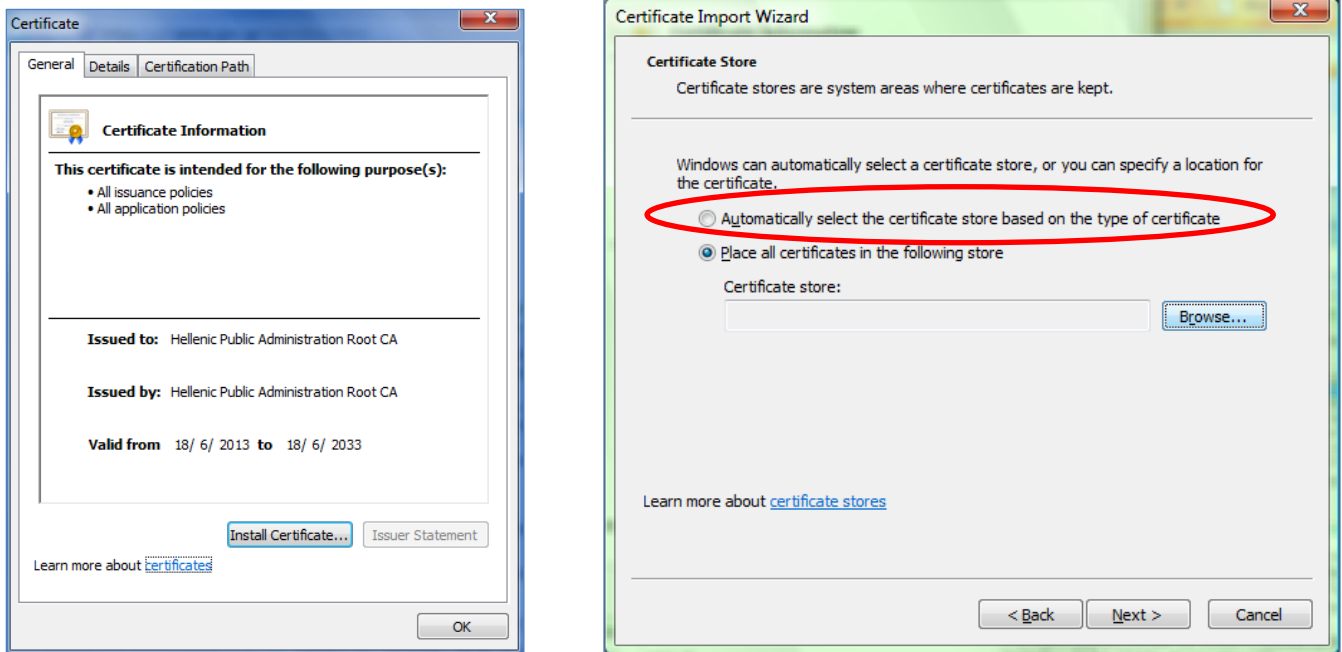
Certificate

General | Details | Certification Path

Certificate Information

This certificate is intended for the following purpose(s):
• All issuance policies
• All application policies

Issued to: Hellenic Public Administration Root CA

Issued by: Hellenic Public Administration Root CA

Valid from 18/ 6/ 2013 to 18/ 6/ 2033

Install Certificate... | Issuer Statement

Learn more about certificates

OK

Certificate Import Wizard

Certificate Store
Certificate stores are system areas where certificates are kept.

Windows can automatically select a certificate store, or you can specify a location for the certificate.

Automatically select the certificate store based on the type of certificate

Place all certificates in the following store

Certificate store:

Browse...

Learn more about certificate stores

< Back | Next > | Cancel